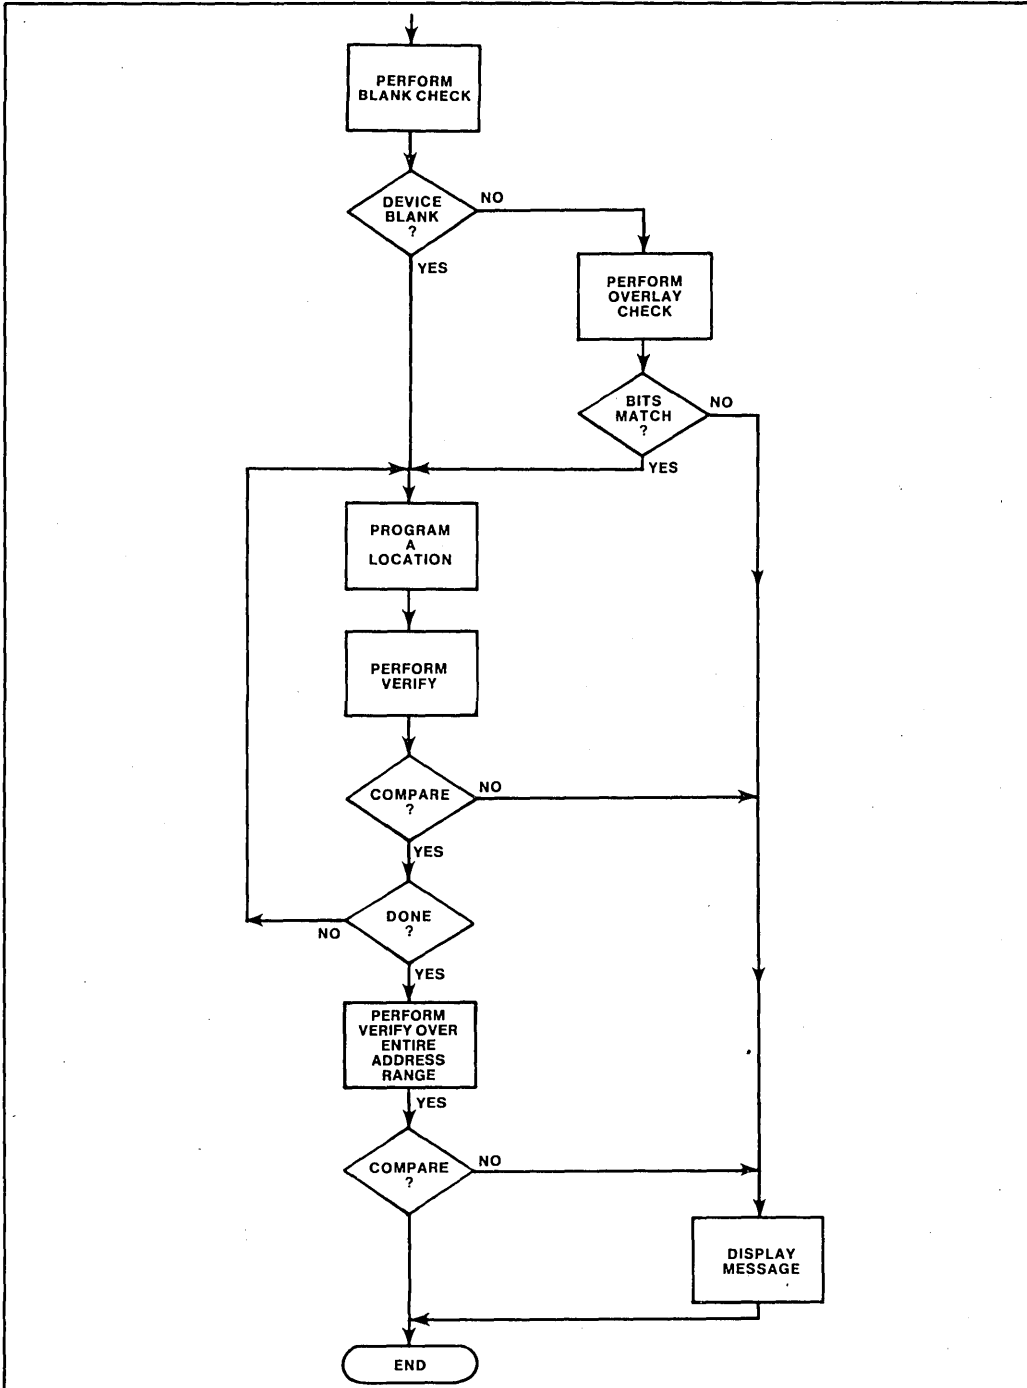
PERFORM BLANK CHECK

DEVICE BLANK ?

NO

YES

PERFORM OVERLAY CHECK

BITS MATCH ?

NO

YES

PROGRAM A LOCATION

PERFORM VERIFY

COMPARE ?

NO

YES

DONE ?

NO

YES

PERFORM VERIFY OVER ENTIRE ADDRESS RANGE

YES

COMPARE ?

NO

DISPLAY MESSAGE

END